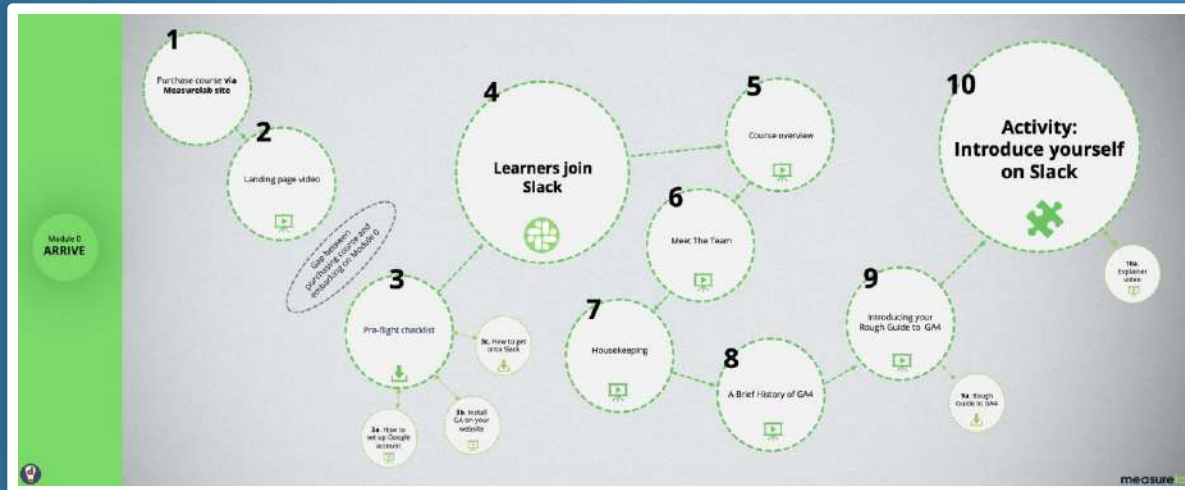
Module 0
ARRIVE

1
Purchase course via Measurelab site

2
Landing page video

Gap between purchasing course and embarking on Module 0

3
Pre-flight checklist

3a. How to set up Google account

3b. Install GA on your website

3c. How to get onto Slack

4
Learners join Slack

5
Course overview

6
Meet The Team

7
Housekeeping

8
A Brief History of GA4

9
Introducing your Rough Guide to GA4

9a. Rough Guide to GA4

10
Activity: Introduce yourself on Slack

10a. Explainer video

measure